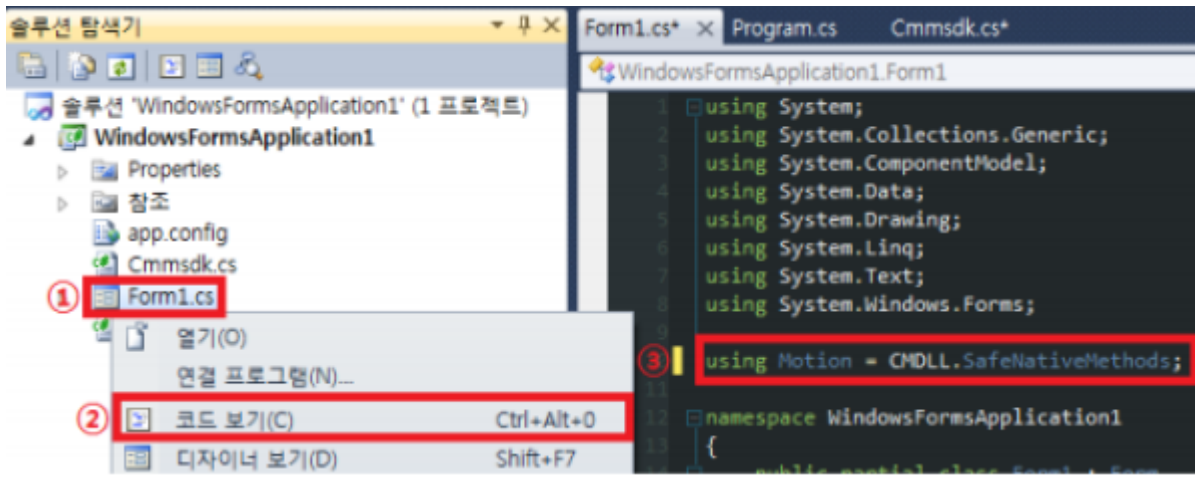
솔루션 탐색기

솔루션 'WindowsFormsApplication1' (1 프로젝트)
WindowsFormsApplication1
Properties
참조
app.config
Cmmsdk.cs
① Form1.cs
열기(O)
연결 프로그램(N)...
② 코드 보기(C) Ctrl+Alt+0
디자이너 보기(D) Shift+F7

Form1.cs* × Program.cs Cmmsdk.cs*
WindowsFormsApplication1.Form1

1 using System;
2 using System.Collections.Generic;
3 using System.ComponentModel;
4 using System.Data;
5 using System.Drawing;
6 using System.Linq;
7 using System.Text;
8 using System.Windows.Forms;
9
③ using Motion = CMDLL.SafeNativeMethods;
11
12 namespace WindowsFormsApplication1
13 {
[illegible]